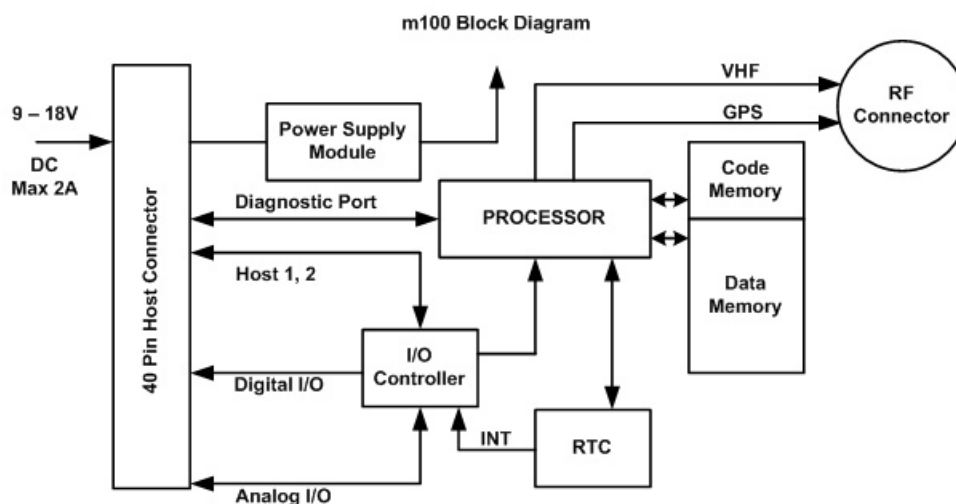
m100 Block Diagram

9 – 18V

DC
Max 2A

40 Pin Host Connector

Power Supply Module

VHF

GPS

RF Connector

Diagnostic Port

PROCESSOR

Code Memory

Data Memory

Host 1, 2

I/O Controller

Digital I/O

INT

RTC

Analog I/O